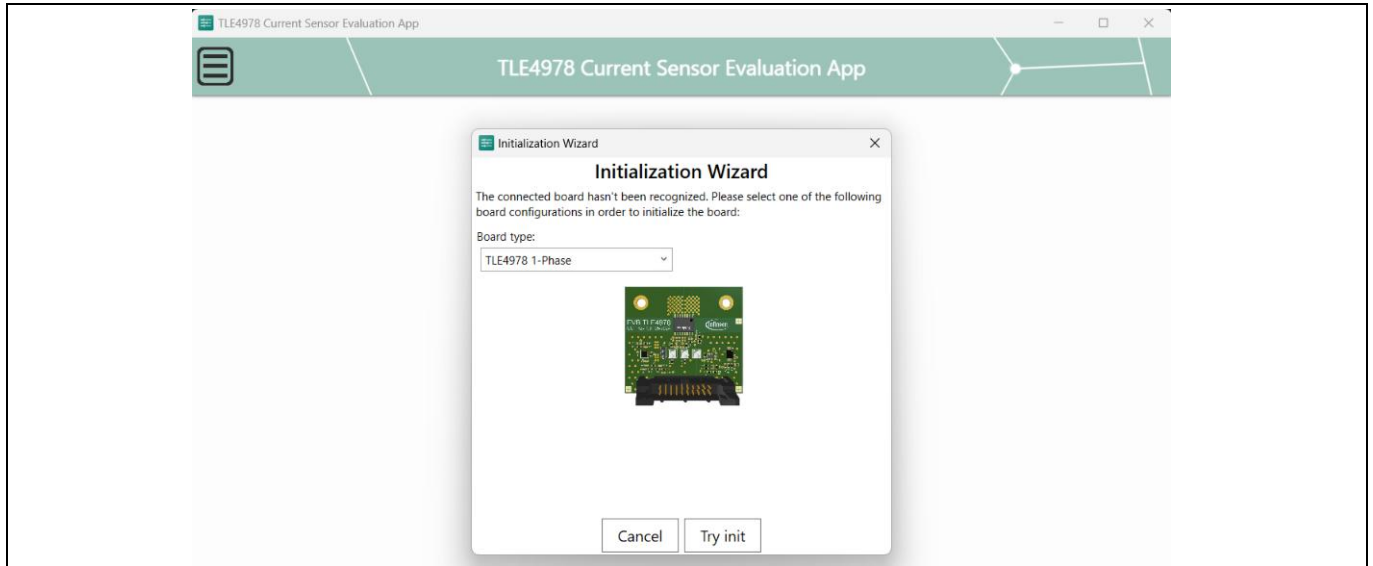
TLE4978 Current Sensor Evaluation App

TLE4978 Current Sensor Evaluation App

Initialization Wizard

Initialization Wizard

The connected board hasn't been recognized. Please select one of the following board configurations in order to initialize the board:

Board type:

TLE4978 1-Phase

Cancel Try init